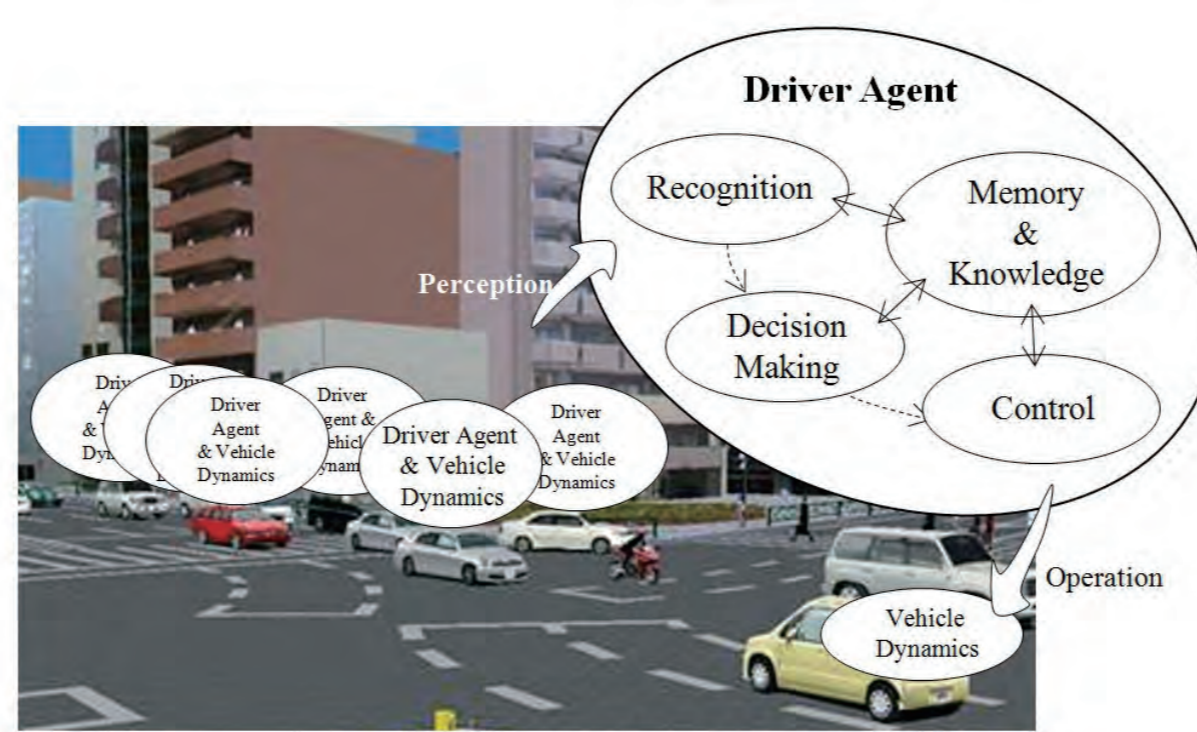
Driver Agent

Recognition

Memory & Knowledge

Perception

Decision Making

Control

Driv A & V Dyn

Driv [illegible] D

Driver Agent & Vehicle Dynamics

Driver gent & ehicl ynam

Driver Agent & Vehicle Dynamics

Driver Agent & Vehicle Dynamics

Operation

Vehicle Dynamics